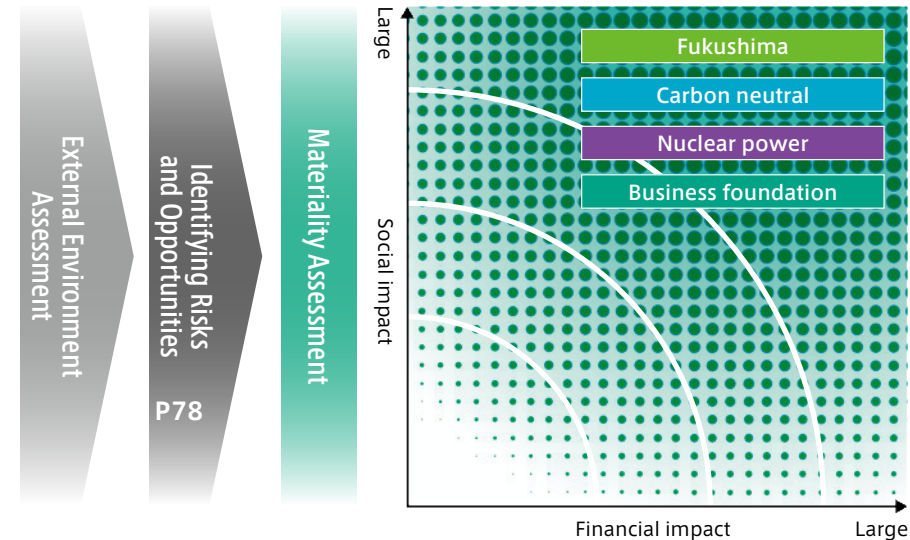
External Environment Assessment

Identifying Risks and Opportunities

P78

Materiality Assessment

Large

Social impact

Fukushima

Carbon neutral

Nuclear power

Business foundation

Financial impact

Large